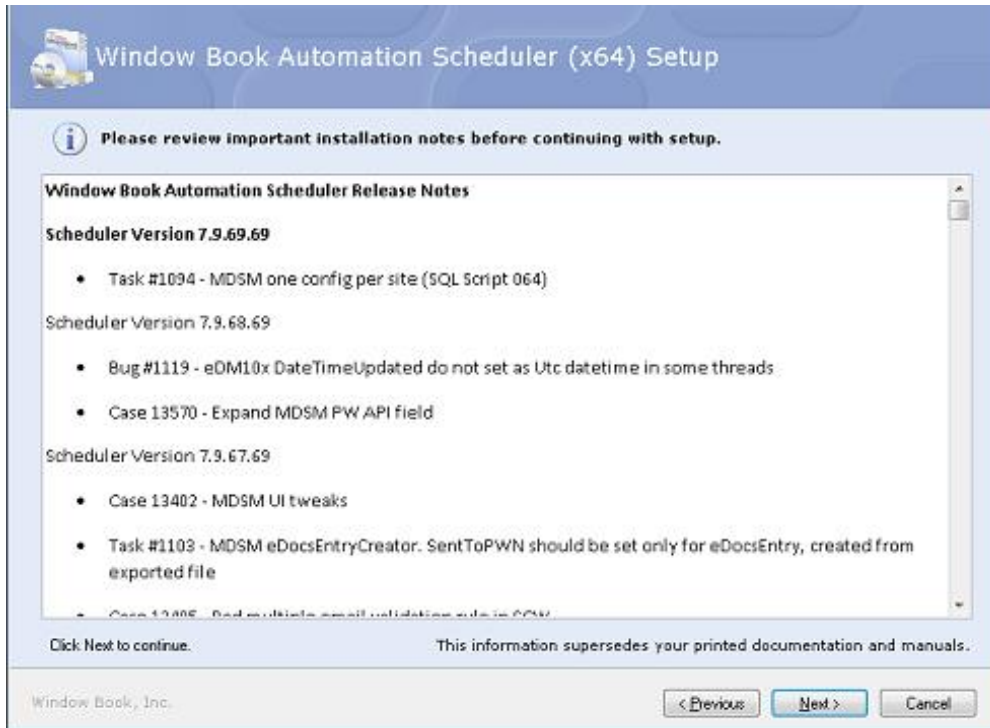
Window Book Automation Scheduler (x64) Setup

Please review important installation notes before continuing with setup.

Window Book Automation Scheduler Release Notes

Scheduler Version 7.9.69.69

- Task #1094 - MDSM one config per site (SQL Script 064)

Scheduler Version 7.9.68.69

- Bug #1119 - eDM10x DateTimeUpdated do not set as Utc datetime in some threads
- Case 13570 - Expand MDSM PW API field

Scheduler Version 7.9.67.69

- Case 13402 - MDSM UI tweaks
- Task #1103 - MDSM eDocsEntryCreator. SentToPWN should be set only for eDocsEntry, created from exported file
- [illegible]

Click Next to continue.

This information supersedes your printed documentation and manuals.

Window Book, Inc.

< Previous

Next >

Cancel